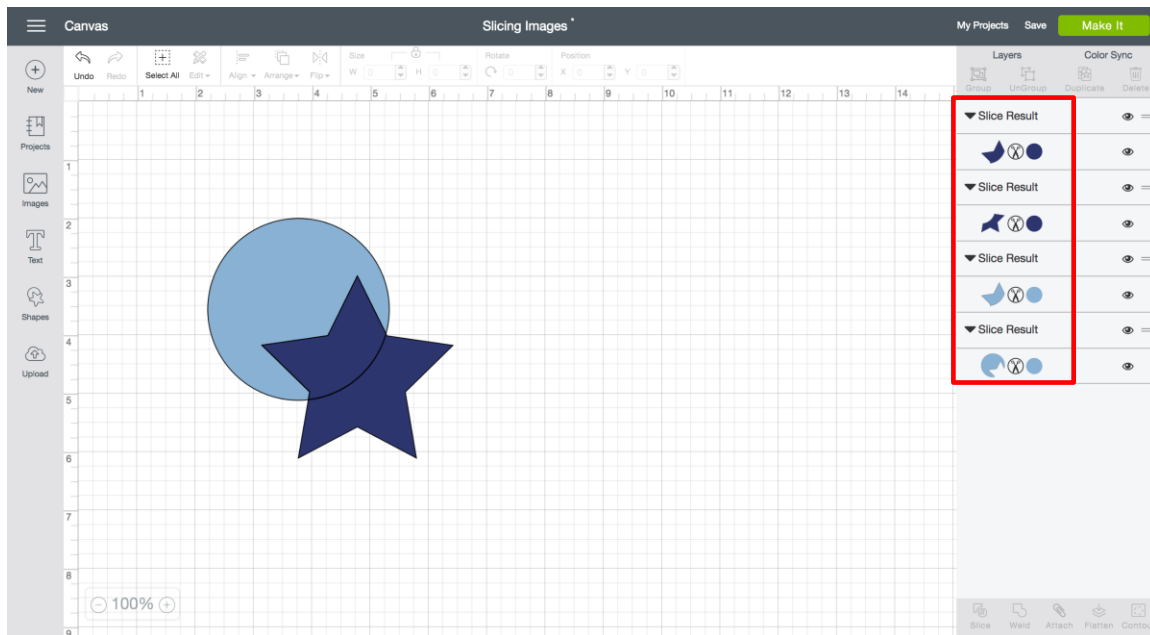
Canvas

Slicing Images *

My Projects Save Make It

New

Projects

Images

Text

Shapes

Upload

Undo Redo Select All Edit Align Arrange Flip Size W H Rotate Position X Y

1 2 3 4 5 6 7 8 9 10 11 12 13 14

1
2
3
4
5
6
7
8
9

100%

Layers Color Sync

Group UnGroup Duplicate Delete

Slice Result

Slice Result

Slice Result

Slice Result

Slice Weld Attach Flatten Contour